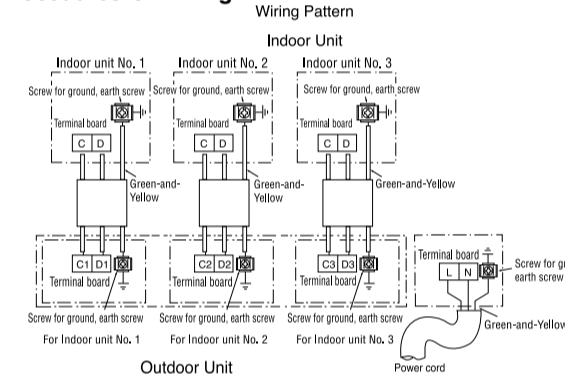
Wiring Pattern

Indoor Unit

Indoor unit No. 1

Indoor unit No. 2

Indoor unit No. 3

Screw for ground, earth screw

Screw for ground, earth screw

Screw for ground, earth screw

Terminal board

Terminal board

Terminal board

C D

C D

C D

Green-and-Yellow

Green-and-Yellow

Green-and-Yellow

C1 D1

C2 D2

C3 D3

Terminal board

Terminal board

Terminal board

Terminal board

L N

Screw for g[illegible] earth screw

Screw for ground, earth screw

Screw for ground, earth screw

Screw for ground, earth screw

Green-and-Yello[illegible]

For Indoor unit No. 1

For Indoor unit No. 2

For Indoor unit No. 3

Outdoor Unit

Power cord